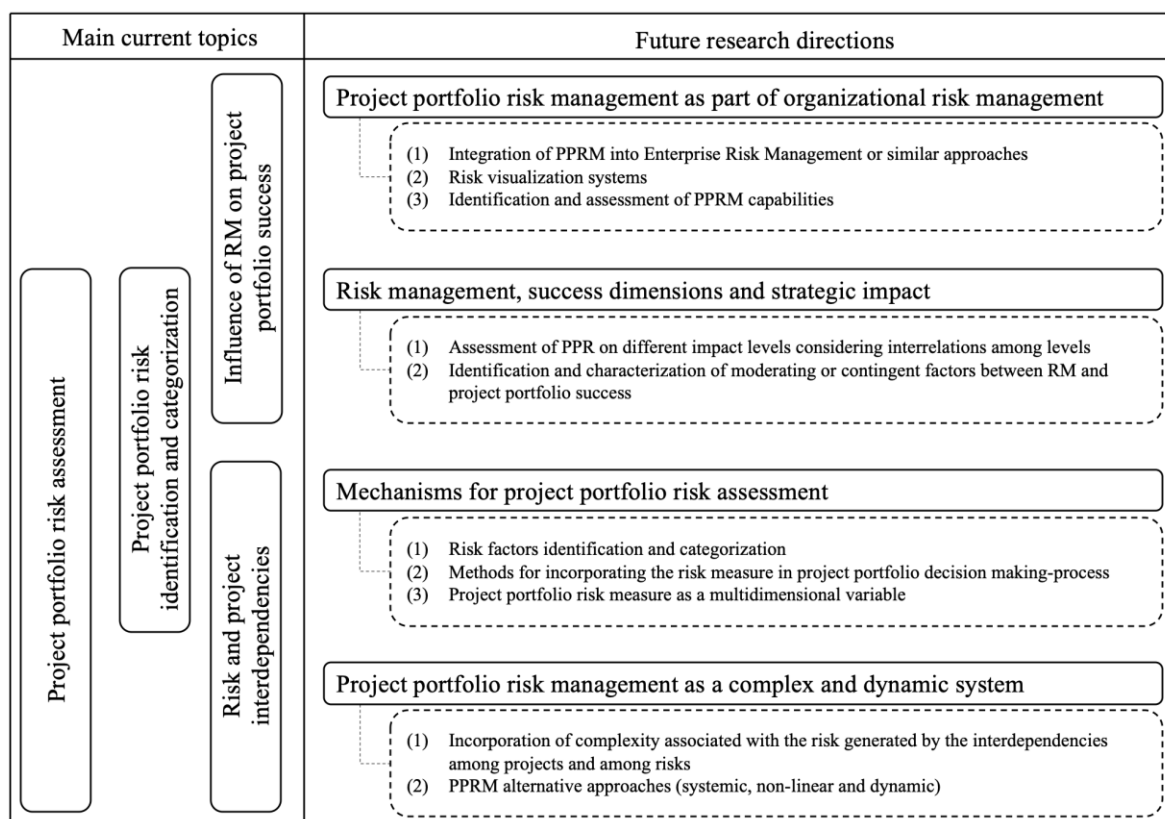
| Main current topics | Future research directions |
|---|---|

Project portfolio risk assessment

Project portfolio risk identification and categorization

Influence of RM on project portfolio success

Risk and project interdependencies

Project portfolio risk management as part of organizational risk management

(1) Integration of PPRM into Enterprise Risk Management or similar approaches
(2) Risk visualization systems
(3) Identification and assessment of PPRM capabilities

Risk management, success dimensions and strategic impact

(1) Assessment of PPR on different impact levels considering interrelations among levels
(2) Identification and characterization of moderating or contingent factors between RM and project portfolio success

Mechanisms for project portfolio risk assessment

(1) Risk factors identification and categorization
(2) Methods for incorporating the risk measure in project portfolio decision making-process
(3) Project portfolio risk measure as a multidimensional variable

Project portfolio risk management as a complex and dynamic system

(1) Incorporation of complexity associated with the risk generated by the interdependencies among projects and among risks
(2) PPRM alternative approaches (systemic, non-linear and dynamic)